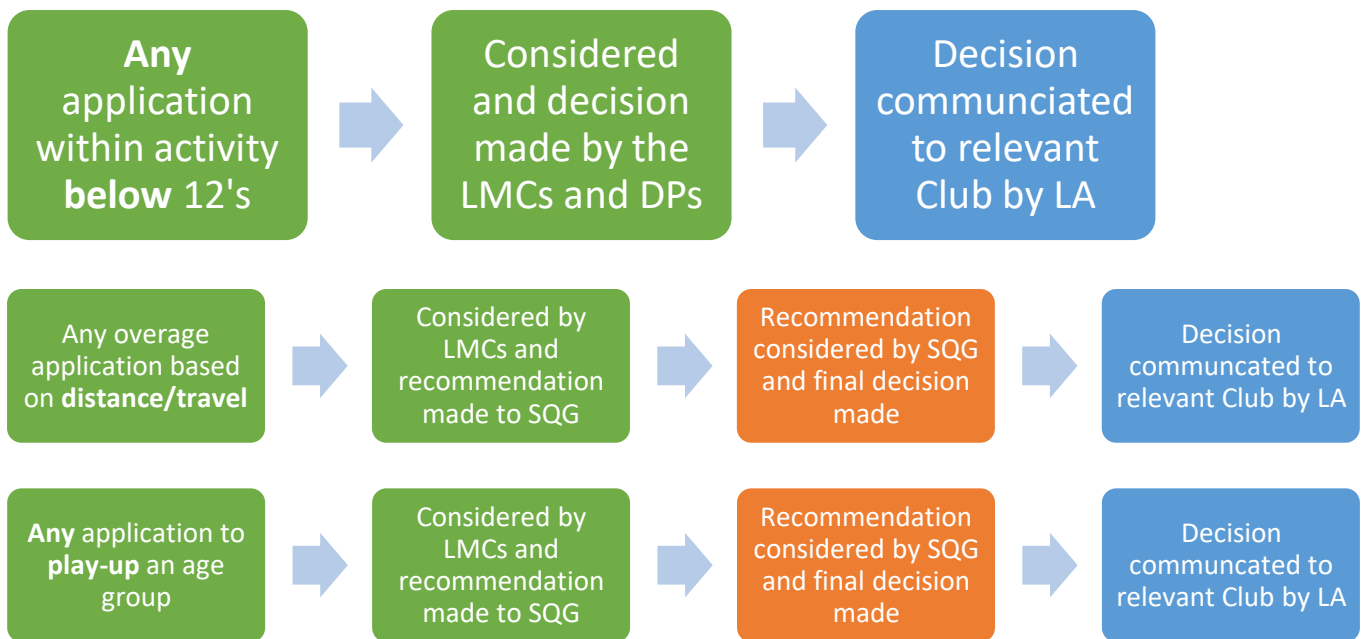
Any application within activity below 12's

Considered and decision made by the LMCs and DPs

Decision communciated to relevant Club by LA

Any overage application based on distance/travel

Considered by LMCs and recommendation made to SQG

Recommendation considered by SQG and final decision made

Decision communcated to relevant Club by LA

Any application to play-up an age group

Considered by LMCs and recommendation made to SQG

Recommendation considered by SQG and final decision made

Decision communcated to relevant Club by LA